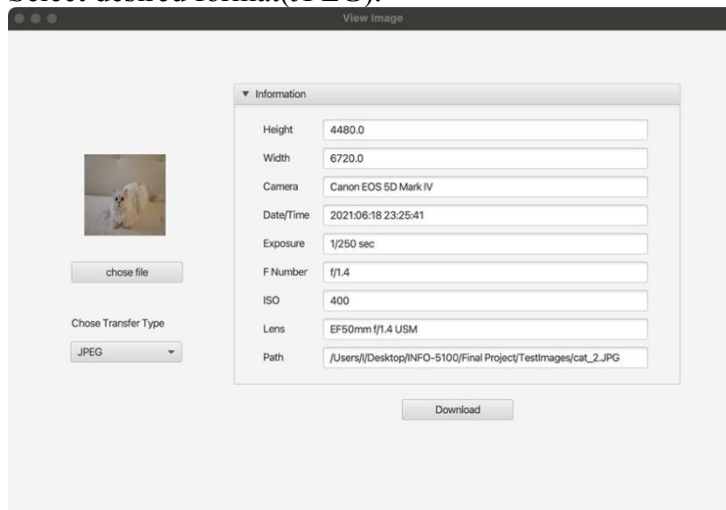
Select desired format(JPEG):

View Image

chose file

Chose Transfer Type

JPEG

▼ Information

Height 4480.0

Width 6720.0

Camera Canon EOS 5D Mark IV

Date/Time 2021:06:18 23:25:41

Exposure 1/250 sec

F Number f/1.4

ISO 400

Lens EF50mm f/1.4 USM

Path /Users/l/Desktop/INFO-5100/Final Project/TestImages/cat_2.JPG

Download